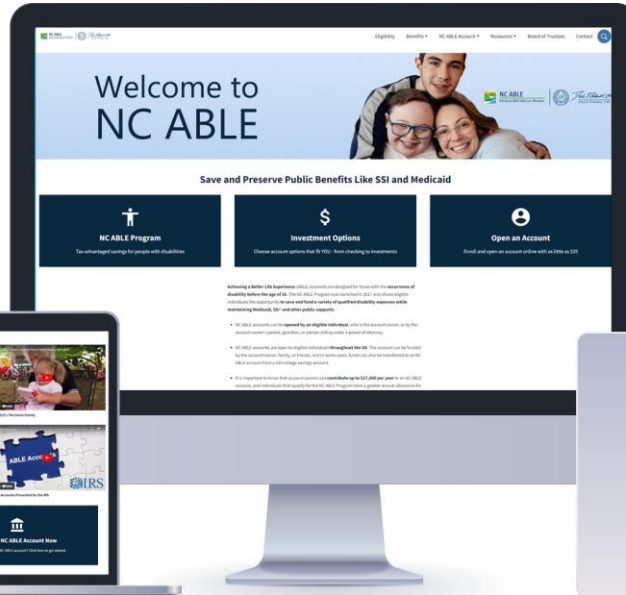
Eligibility Benefits▾ NC ABLE Account▾ Resources▾ Board of Trustees Contact

Welcome to NC ABLE

NC ABLE

Save and Preserve Public Benefits Like SSI and Medicaid

NC ABLE Program
Tax-advantaged savings for people with disabilities

$
Investment Options
Choose account options that fit YOU - from checking to investments

Open an Account
Enroll and open an account online with as little as $25

Achieving a Better Life Experience (ABLE) accounts are designed for those with the occurrence of disability before the age of 26. The NC ABLE Program was launched in 2017 and allows eligible individuals the opportunity to save and fund a variety of qualified disability expenses while maintaining Medicaid, SSI¹ and other public supports.

• NC ABLE accounts can be opened by an eligible individual, who is the account owner, or by the account owner's parent, guardian, or person acting under a power of attorney.

• NC ABLE accounts are open to eligible individuals throughout the US. The account can be funded by the account owner, family, or friends, and in some cases, funds can also be transferred to an NC ABLE account from a 529 college savings account.

• It is important to know that account owners can contribute up to $17,000 per year to an NC ABLE account, and individuals that qualify for the NC ABLE Program have a greater annual allowance for

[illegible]

ABLE Acco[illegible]

IRS

Accounts Presented by the IRS

NC ABLE Account Now
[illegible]